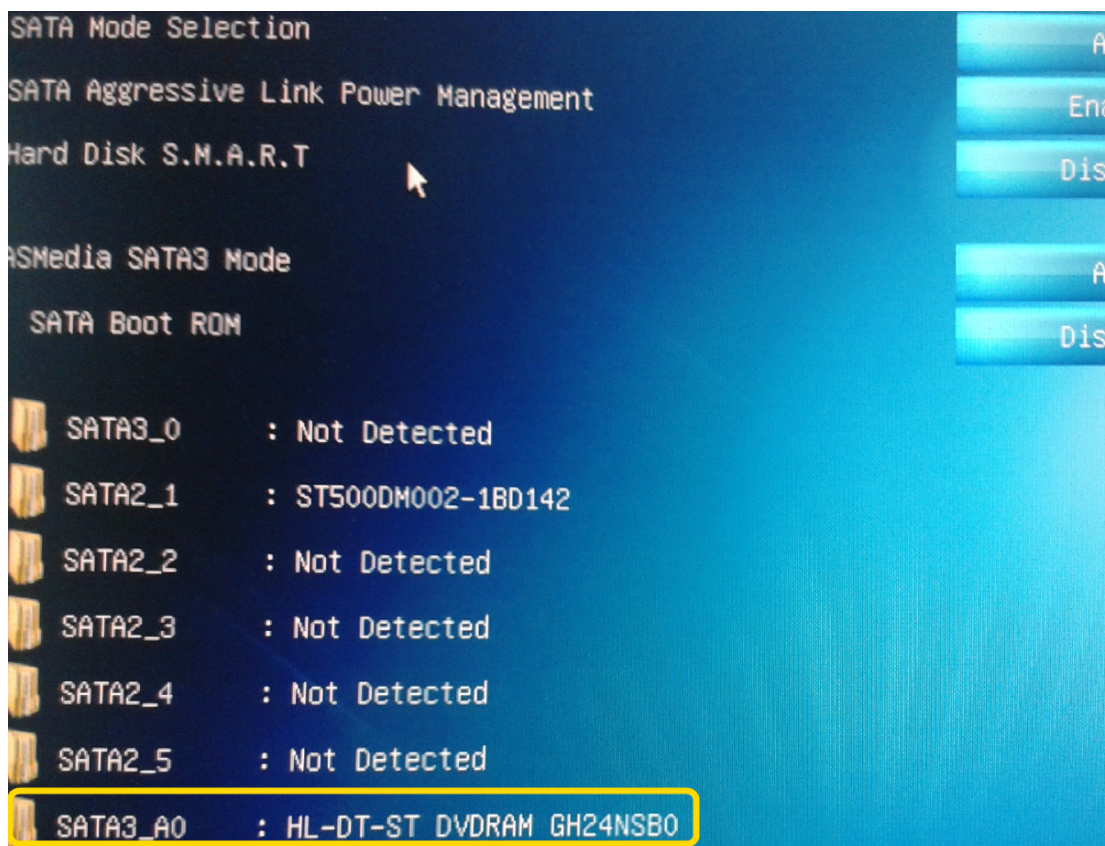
SATA Mode Selection
A

SATA Aggressive Link Power Management
Ena

Hard Disk S.M.A.R.T
Dis

ASMedia SATA3 Mode
A

SATA Boot ROM
Dis

SATA3_0 : Not Detected

SATA2_1 : ST500DM002-1BD142

SATA2_2 : Not Detected

SATA2_3 : Not Detected

SATA2_4 : Not Detected

SATA2_5 : Not Detected

SATA3_A0 : HL-DT-ST DVDRAM GH24NSB0